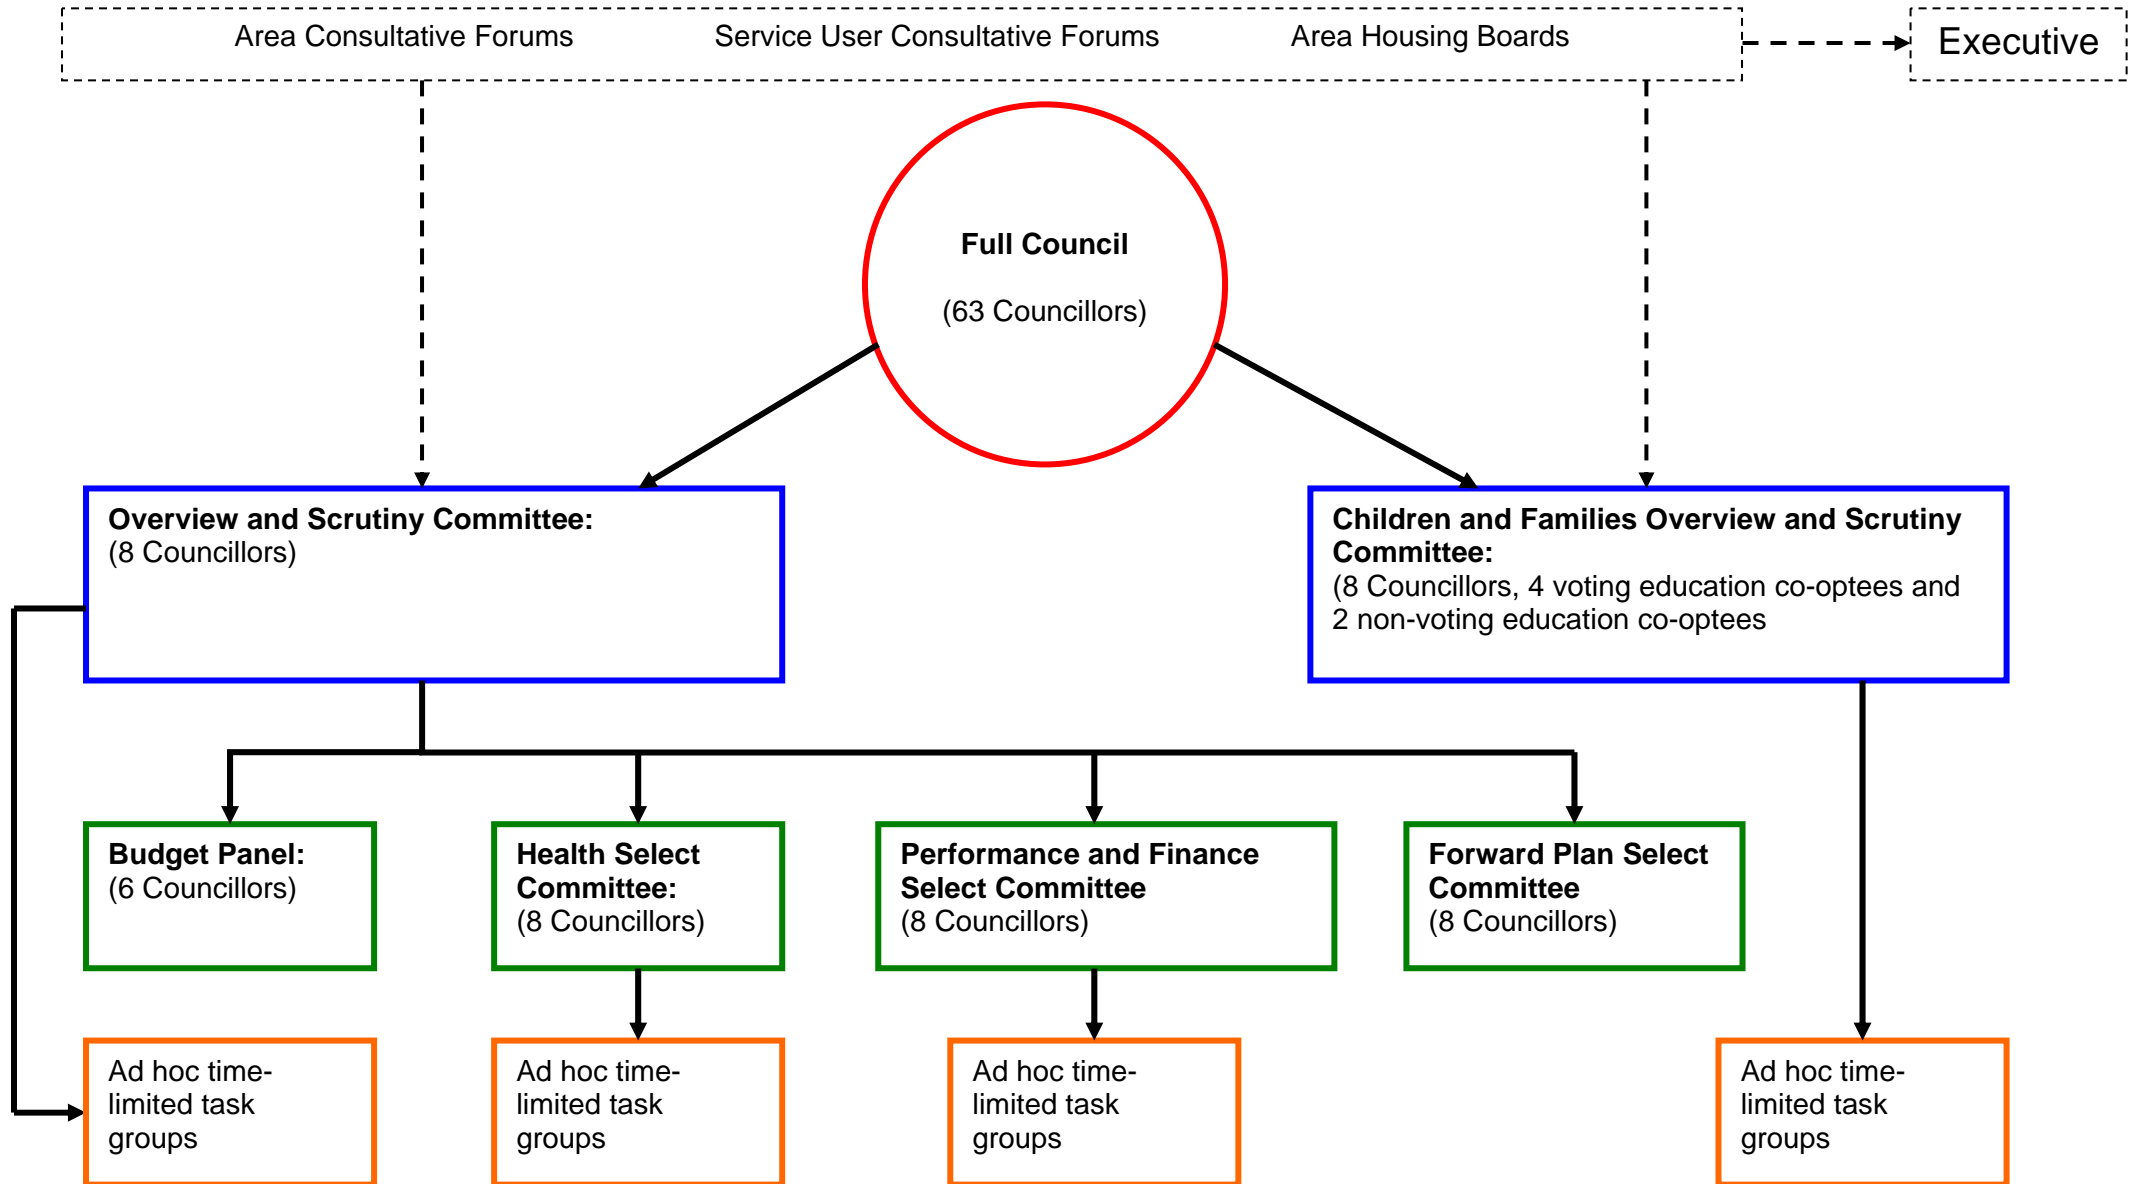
Area Consultative Forums Service User Consultative Forums Area Housing Boards

Executive

Full Council

(63 Councillors)

Overview and Scrutiny Committee:
(8 Councillors)

Children and Families Overview and Scrutiny Committee:
(8 Councillors, 4 voting education co-optees and 2 non-voting education co-optees

Budget Panel:
(6 Councillors)

Health Select Committee:
(8 Councillors)

Performance and Finance Select Committee
(8 Councillors)

Forward Plan Select Committee
(8 Councillors)

Ad hoc time-limited task groups

Ad hoc time-limited task groups

Ad hoc time-limited task groups

Ad hoc time-limited task groups